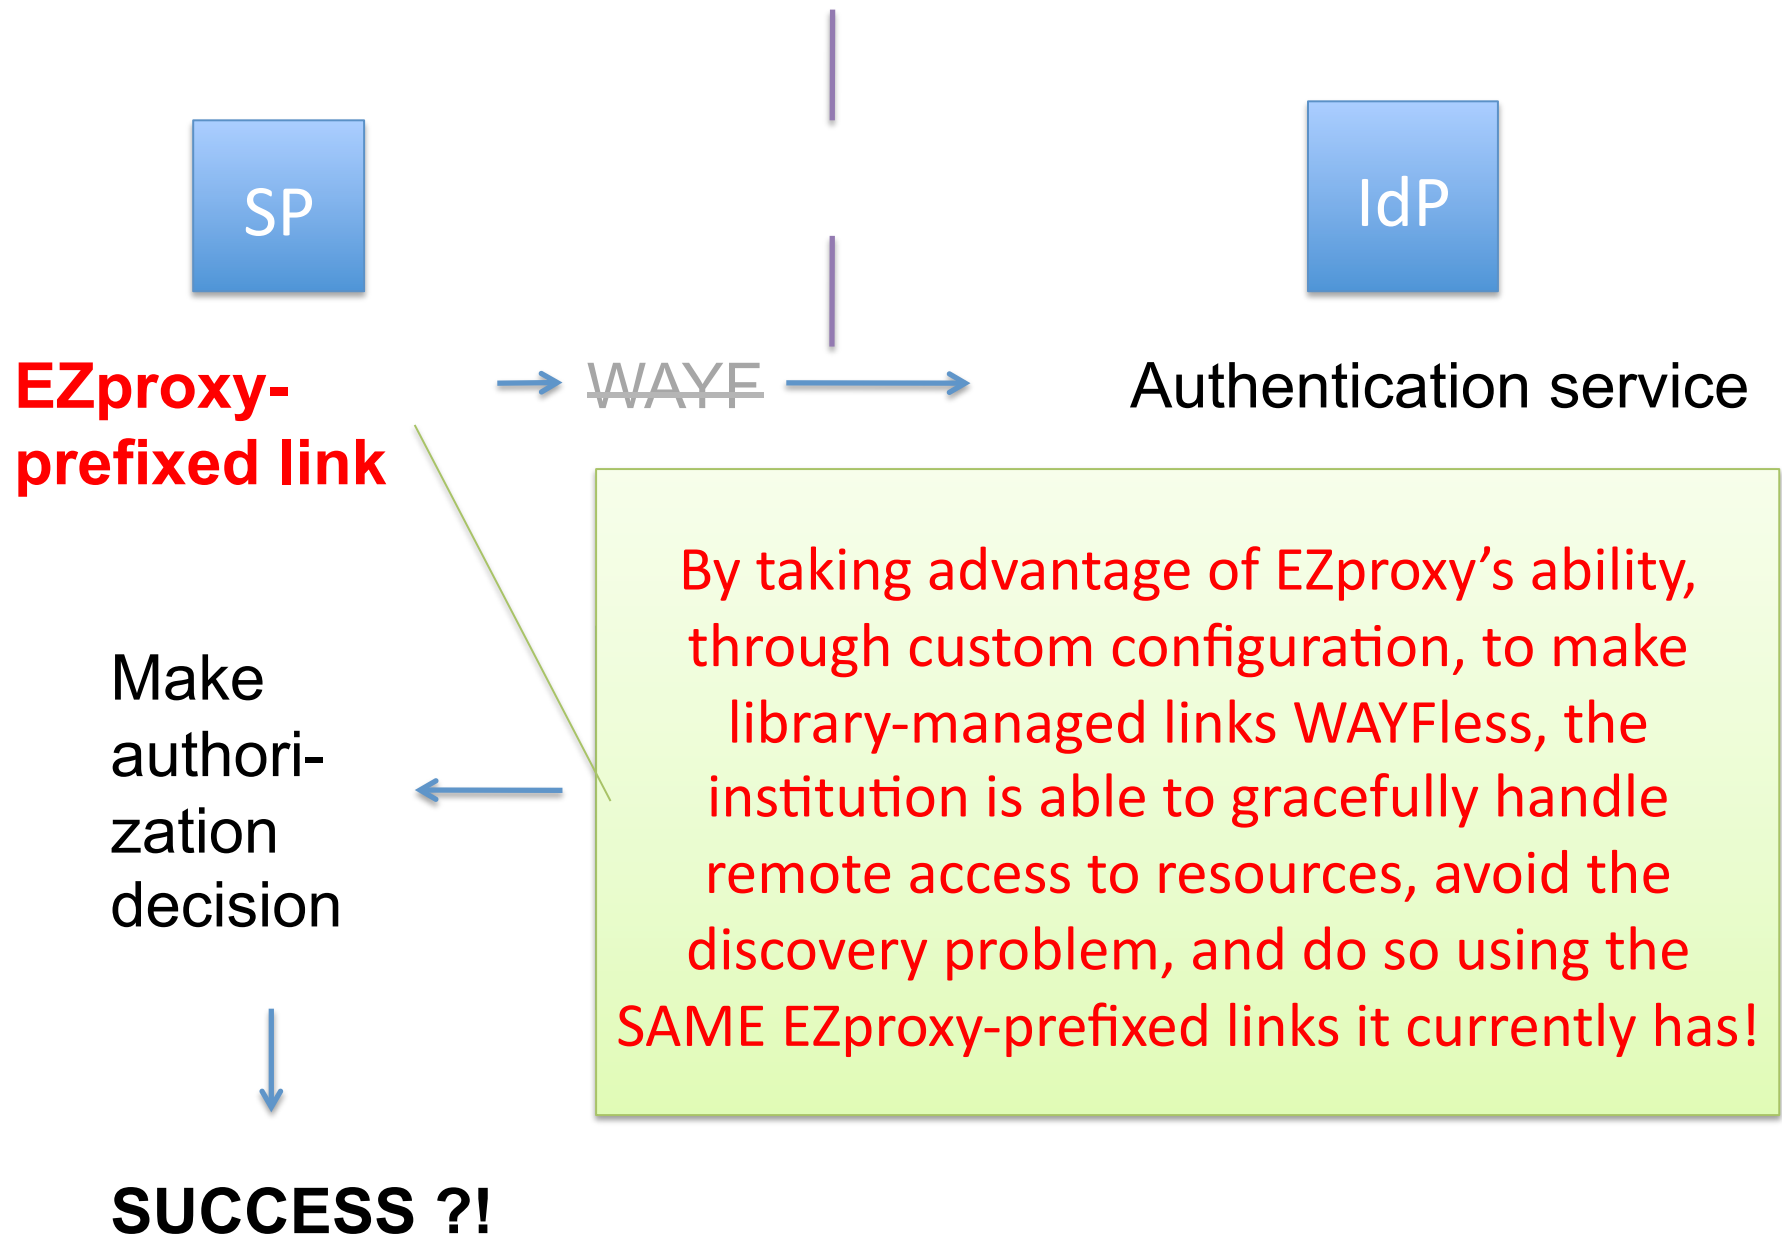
SP

IdP

EZproxy-prefixed link

WAYF

Authentication service

By taking advantage of EZproxy's ability, through custom configuration, to make library-managed links WAYFless, the institution is able to gracefully handle remote access to resources, avoid the discovery problem, and do so using the SAME EZproxy-prefixed links it currently has!

Make authorization decision

SUCCESS ?!